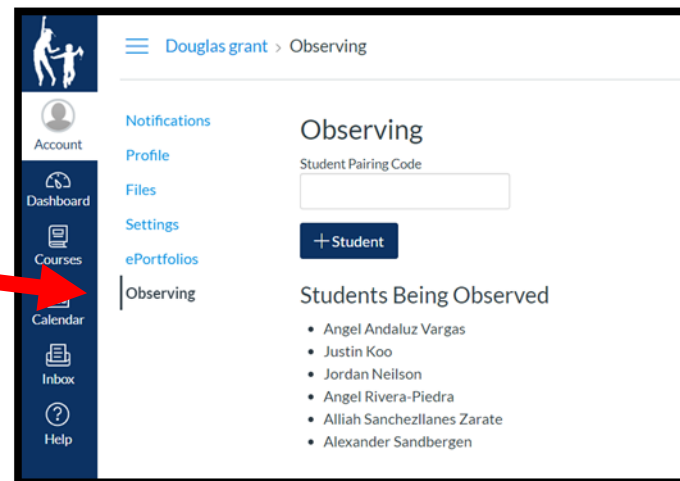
Account
Dashboard
Courses
Calendar
Inbox
Help

Douglas grant > Observing

Notifications
Profile
Files
Settings
ePortfolios
Observing

Observing

Student Pairing Code

+ Student

Students Being Observed

- Angel Andaluz Vargas
- Justin Koo
- Jordan Neilson
- Angel Rivera-Piedra
- Alliah Sanchezllanes Zarate
- Alexander Sandbergen